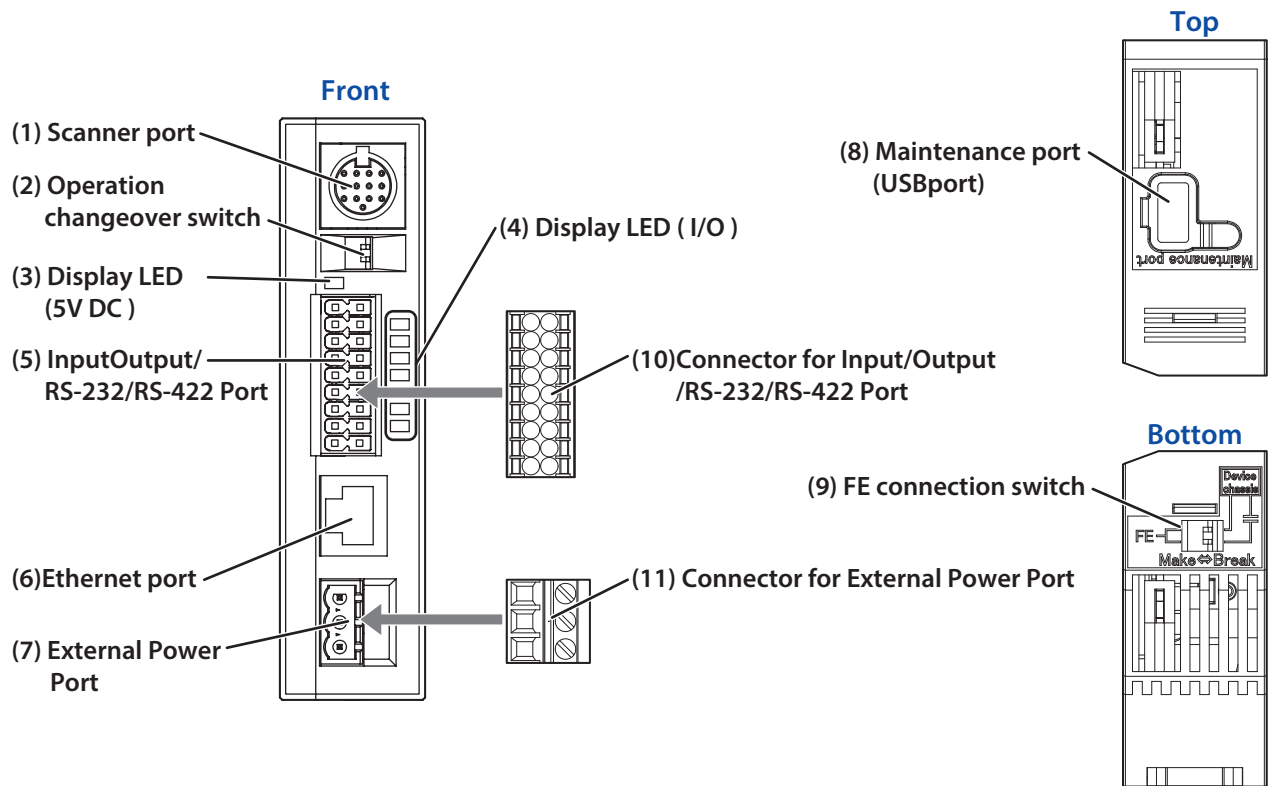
Front

(1) Scanner port

(2) Operation changeover switch

(3) Display LED (5V DC )

(4) Display LED ( I/O )

(5) InputOutput/ RS-232/RS-422 Port

(10)Connector for Input/Output /RS-232/RS-422 Port

(6)Ethernet port

(11) Connector for External Power Port

(7) External Power Port

Top

(8) Maintenance port (USBport)

Maintenance port

Bottom

(9) FE connection switch

Device chassis

FE

Make⇔Break